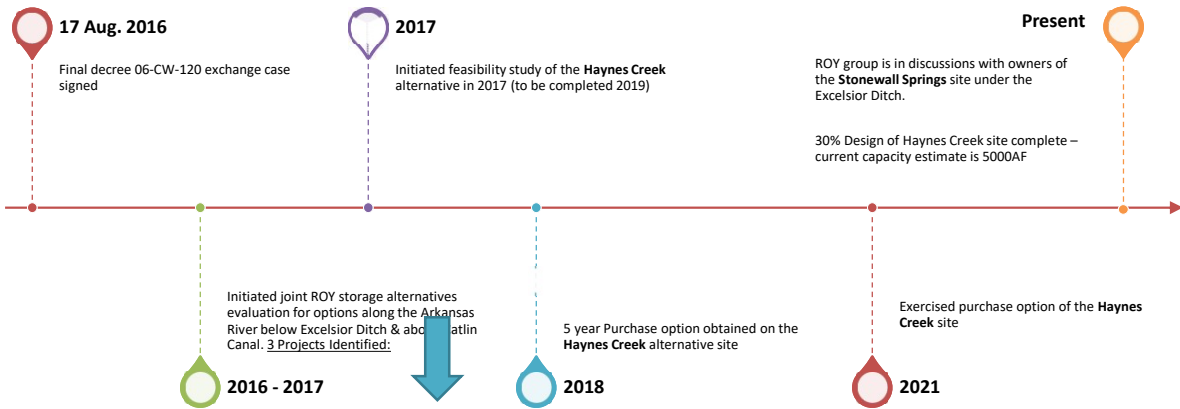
17 Aug. 2016

Final decree 06-CW-120 exchange case signed

2017

Initiated feasibility study of the **Haynes Creek** alternative in 2017 (to be completed 2019)

Present

ROY group is in discussions with owners of the **Stonewall Springs** site under the Excelsior Ditch.

30% Design of Haynes Creek site complete – current capacity estimate is 5000AF

Initiated joint ROY storage alternatives evaluation for options along the Arkansas River below Excelsior Ditch & abo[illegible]atlin Canal. 3 Projects Identified:

2016 - 2017

5 year Purchase option obtained on the **Haynes Creek** alternative site

2018

Exercised purchase option of the **Haynes Creek** site

2021